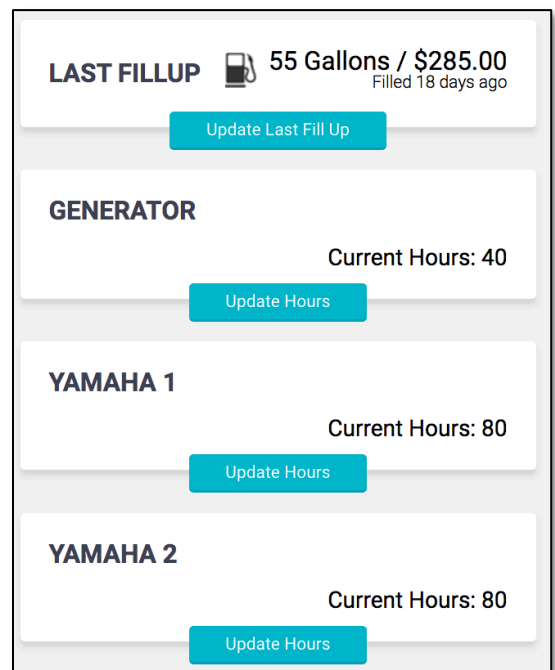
LAST FILLUP

55 Gallons / $285.00
Filled 18 days ago

Update Last Fill Up

GENERATOR

Current Hours: 40

Update Hours

YAMAHA 1

Current Hours: 80

Update Hours

YAMAHA 2

Current Hours: 80

Update Hours